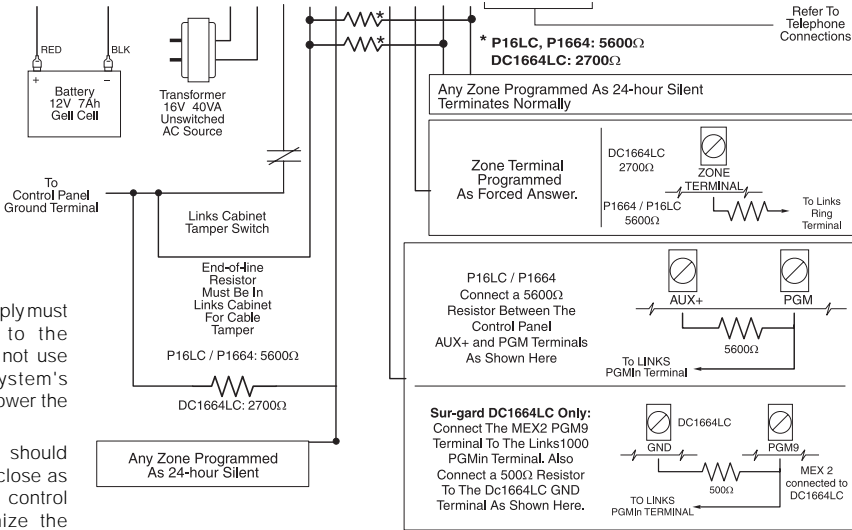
RED

BLK

Battery
12V 7Ah
Gell Cell

Transformer
16V 40VA
Unswitched
AC Source

Refer To
Telephone
Connections

* P16LC, P1664: 5600Ω
DC1664LC: 2700Ω

Any Zone Programmed As 24-hour Silent Terminates Normally

To
Control Panel
Ground Terminal

Zone Terminal
Programmed
As Forced Answer.

DC1664LC
2700Ω

ZONE
TERMINAL

P1664 / P16LC
5600Ω

To Links
Ring
Terminal

Links Cabinet
Tamper Switch

End-of-line
Resistor
Must Be In
Links Cabinet
For Cable
Tamper

P16LC / P1664: 5600Ω

DC1664LC: 2700Ω

P16LC / P1664
Connect a 5600Ω
Resistor Between The
Control Panel
AUX+ and PGM Terminals
As Shown Here

AUX+

PGM

5600Ω

To LINKS
PGMIn Terminal

ply must
to the
not use
ystem's
ower the

should
close as
control
ize the

Any Zone Programmed
As 24-hour Silent

Sur-gard DC1664LC Only:
Connect The MEX2 PGM9
Terminal To The Links1000
PGMIn Terminal. Also
Connect a 500Ω Resistor
To The Dc1664LC GND
Terminal As Shown Here.

DC1664LC

GND

PGM9

500Ω

MEX 2
connected to
DC1664LC

TO LINKS
PGMIn TERMINAL